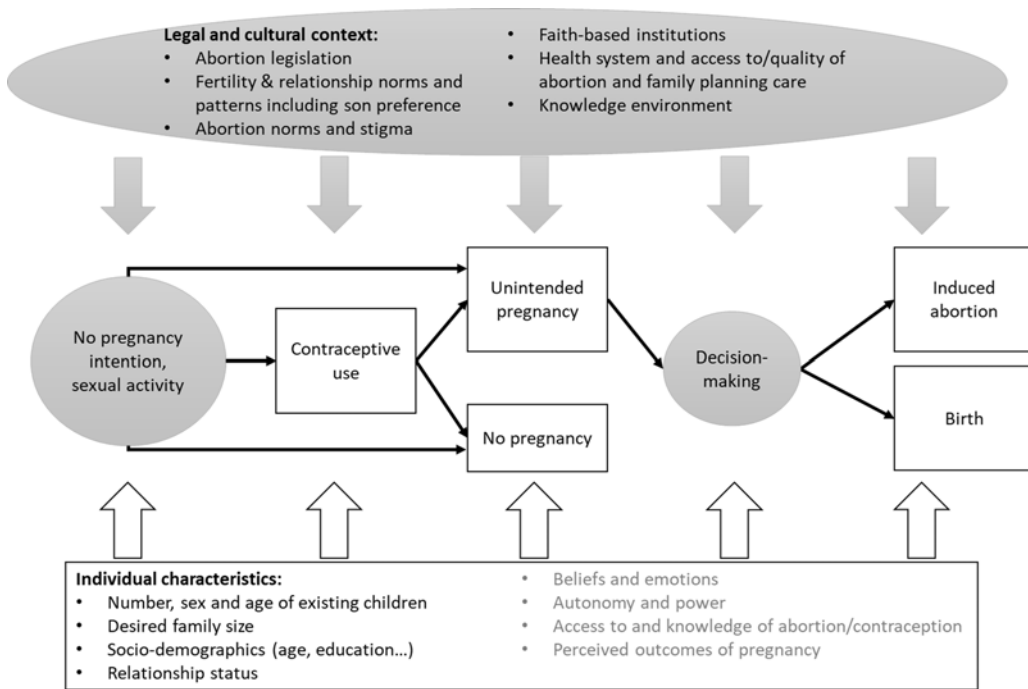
**Legal and cultural context:**
- Abortion legislation
- Fertility & relationship norms and patterns including son preference
- Abortion norms and stigma
- Faith-based institutions
- Health system and access to/quality of abortion and family planning care
- Knowledge environment

No pregnancy intention, sexual activity

Contraceptive use

Unintended pregnancy

No pregnancy

Decision-making

Induced abortion

Birth

**Individual characteristics:**
- Number, sex and age of existing children
- Desired family size
- Socio-demographics (age, education…)
- Relationship status
- Beliefs and emotions
- Autonomy and power
- Access to and knowledge of abortion/contraception
- Perceived outcomes of pregnancy